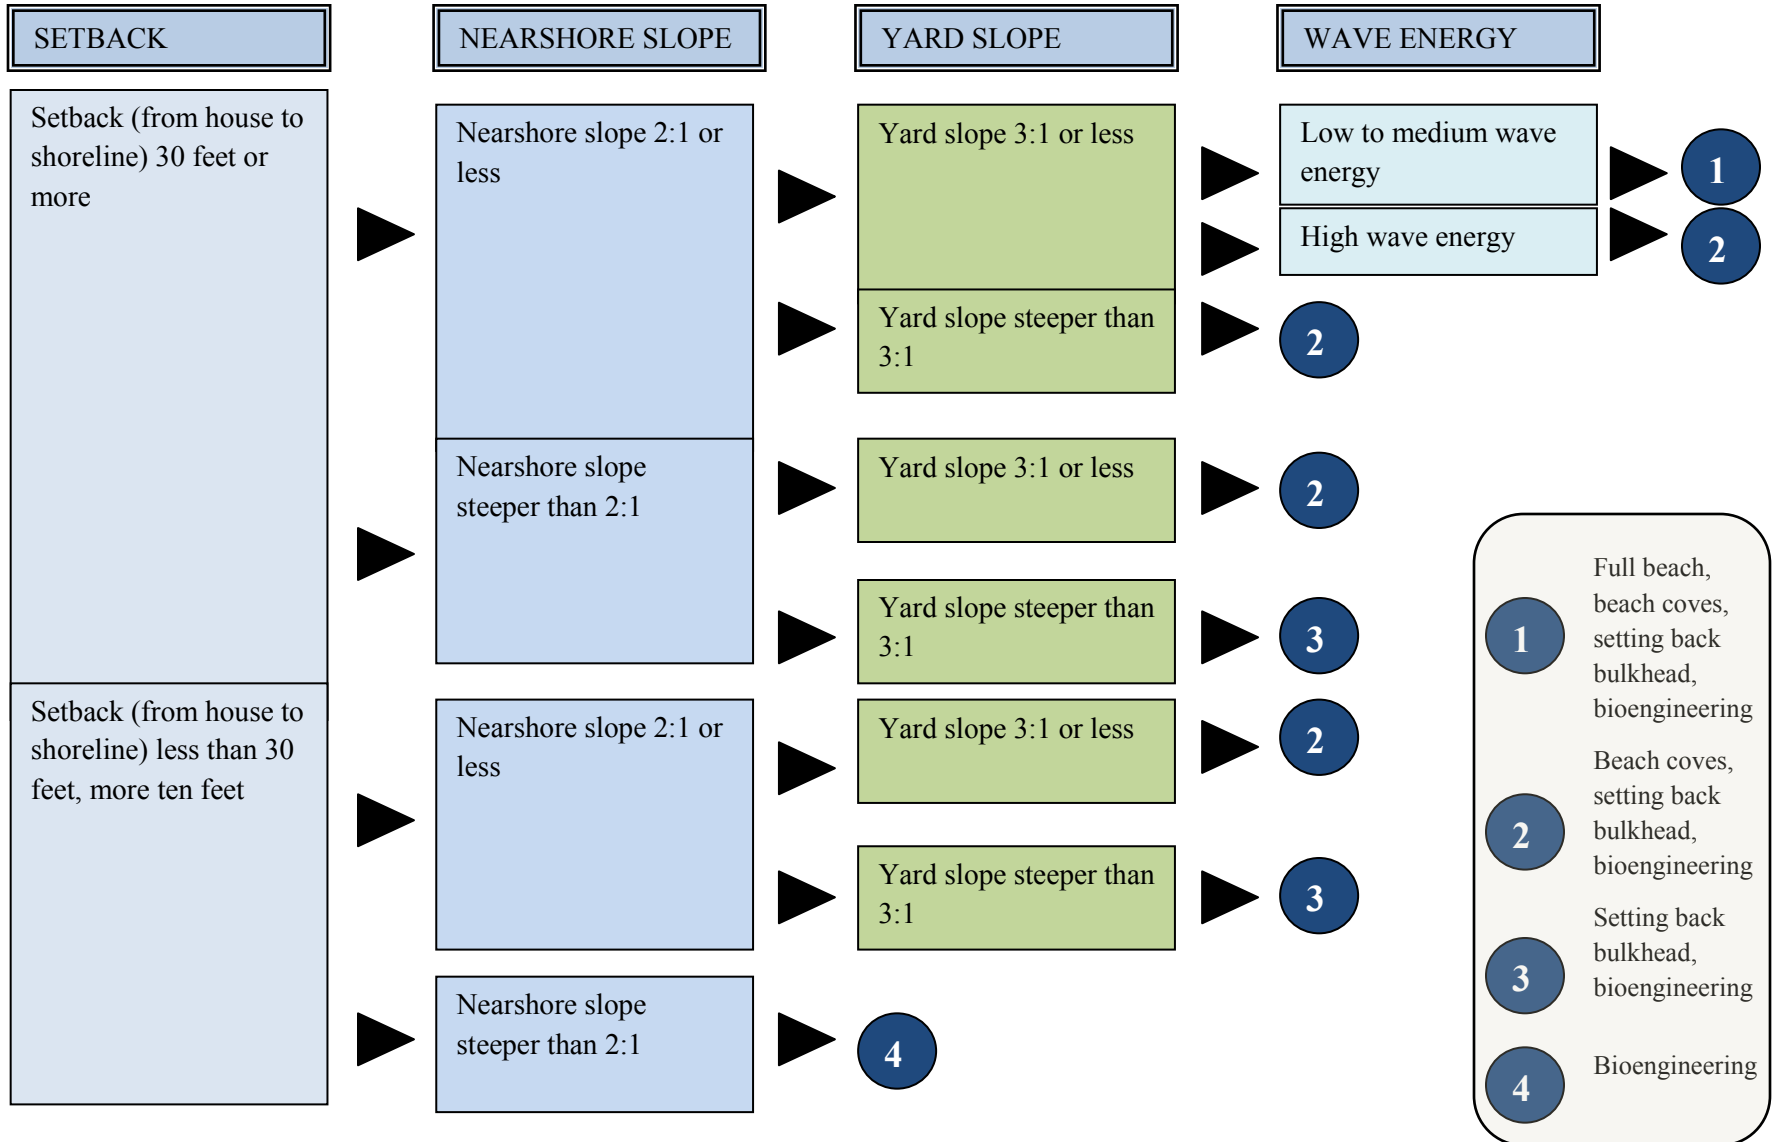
SETBACK

NEARSHORE SLOPE

YARD SLOPE

WAVE ENERGY

Setback (from house to shoreline) 30 feet or more

Nearshore slope 2:1 or less

Yard slope 3:1 or less

Low to medium wave energy

1

High wave energy

2

Yard slope steeper than 3:1

2

Nearshore slope steeper than 2:1

Yard slope 3:1 or less

2

Yard slope steeper than 3:1

3

Setback (from house to shoreline) less than 30 feet, more ten feet

Nearshore slope 2:1 or less

Yard slope 3:1 or less

2

Yard slope steeper than 3:1

3

Nearshore slope steeper than 2:1

4

1 Full beach, beach coves, setting back bulkhead, bioengineering

2 Beach coves, setting back bulkhead, bioengineering

3 Setting back bulkhead, bioengineering

4 Bioengineering